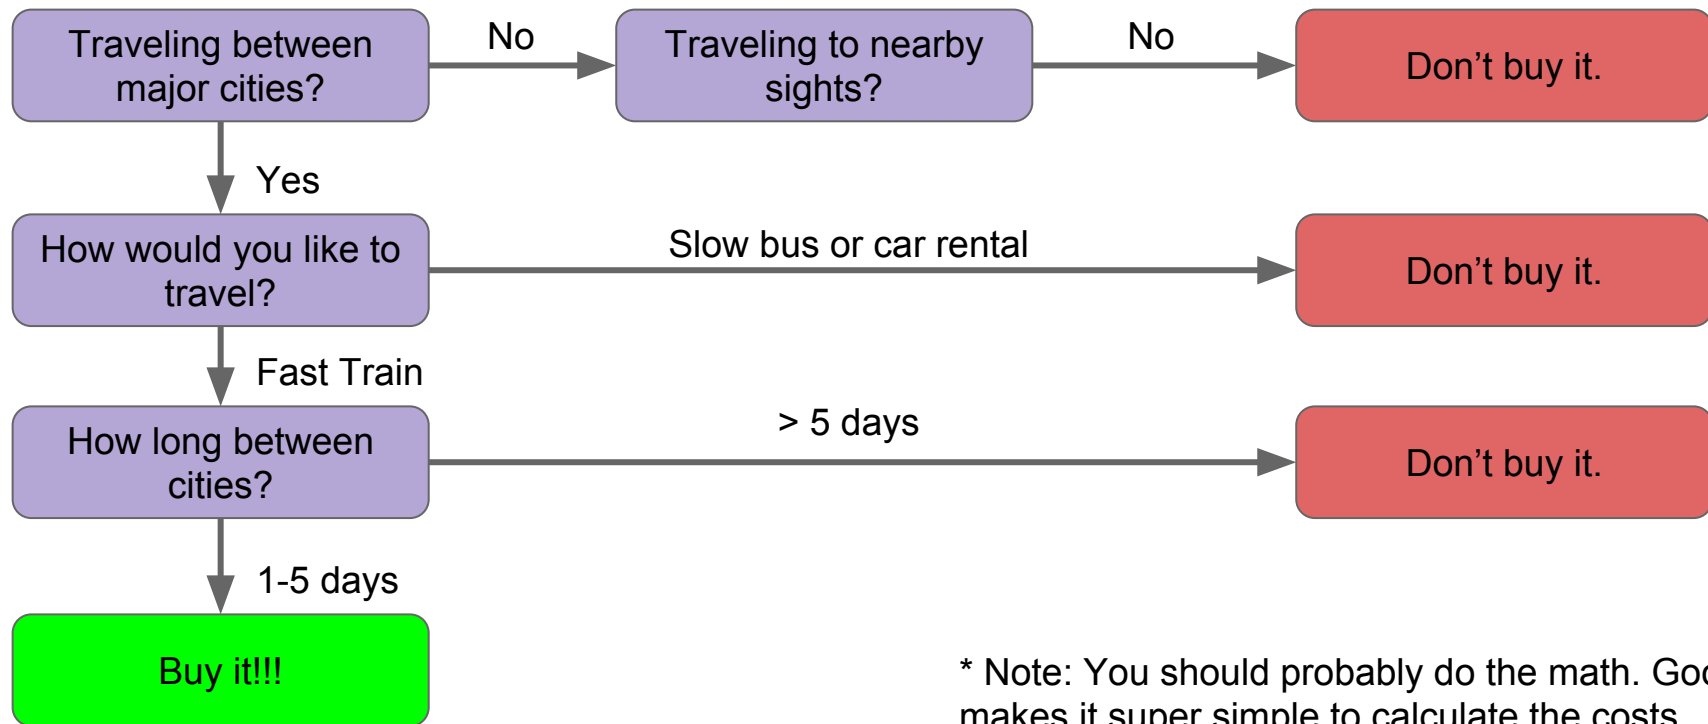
Traveling between major cities?

No

Traveling to nearby sights?

No

Don't buy it.

Yes

How would you like to travel?

Slow bus or car rental

Don't buy it.

Fast Train

How long between cities?

> 5 days

Don't buy it.

1-5 days

Buy it!!!

* Note: You should probably do the math. Goo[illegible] makes it super simple to calculate the costs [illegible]